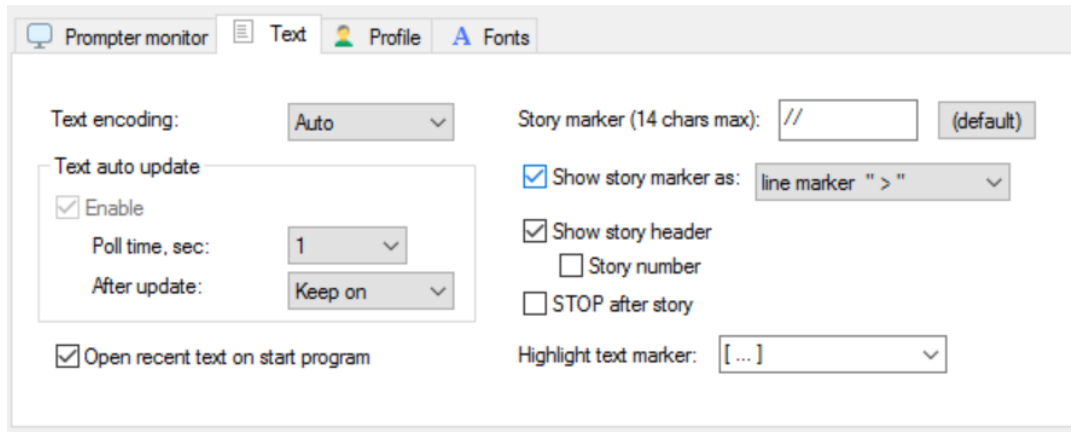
Prompter monitor | Text | Profile | Fonts

Text encoding: Auto

Text auto update
Enable
Poll time, sec: 1
After update: Keep on

Open recent text on start program

Story marker (14 chars max): // (default)

Show story marker as: line marker " > "

Show story header
Story number

STOP after story

Highlight text marker: [ ... ]